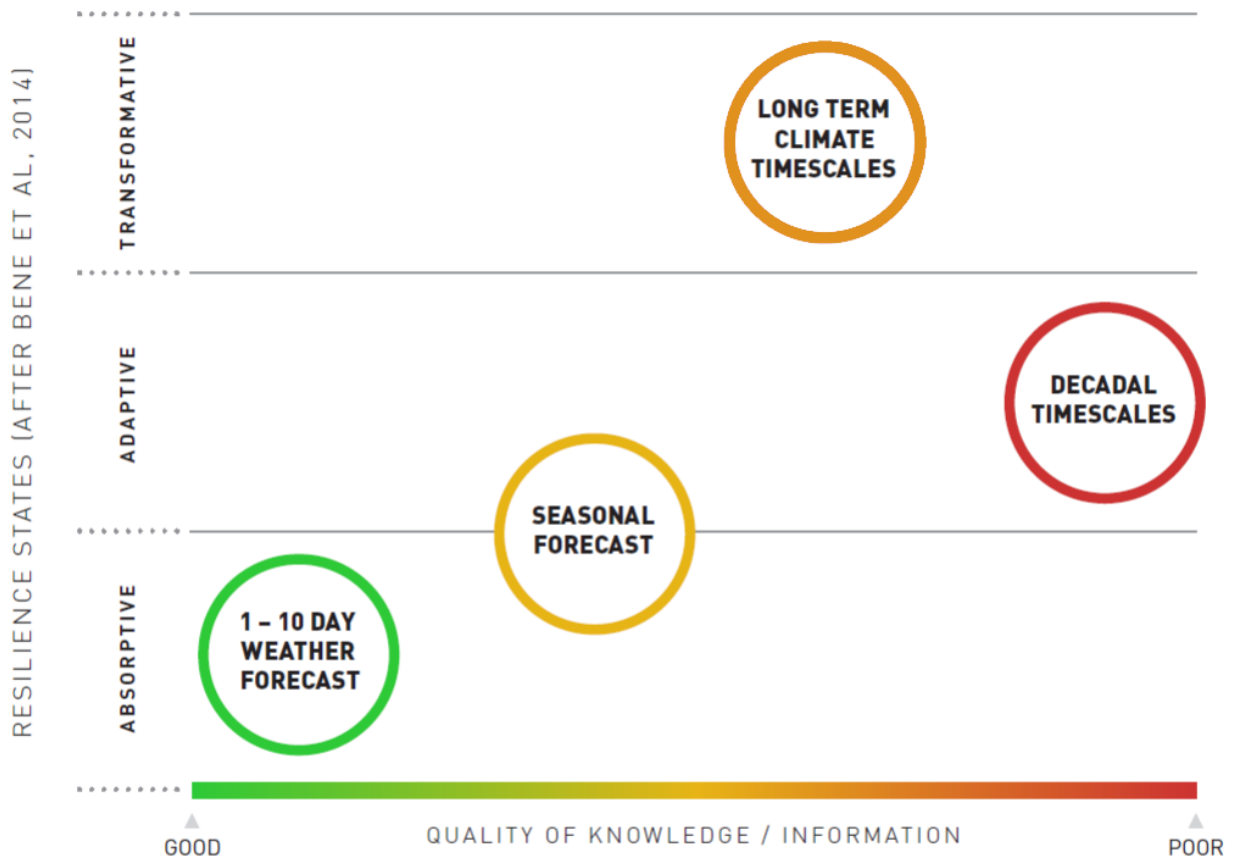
RESILIENCE STATES (AFTER BENE ET AL, 2014)

TRANSFORMATIVE

ADAPTIVE

ABSORPTIVE

LONG TERM CLIMATE TIMESCALES

DECADAL TIMESCALES

SEASONAL FORECAST

1 – 10 DAY WEATHER FORECAST

GOOD

QUALITY OF KNOWLEDGE / INFORMATION

POOR